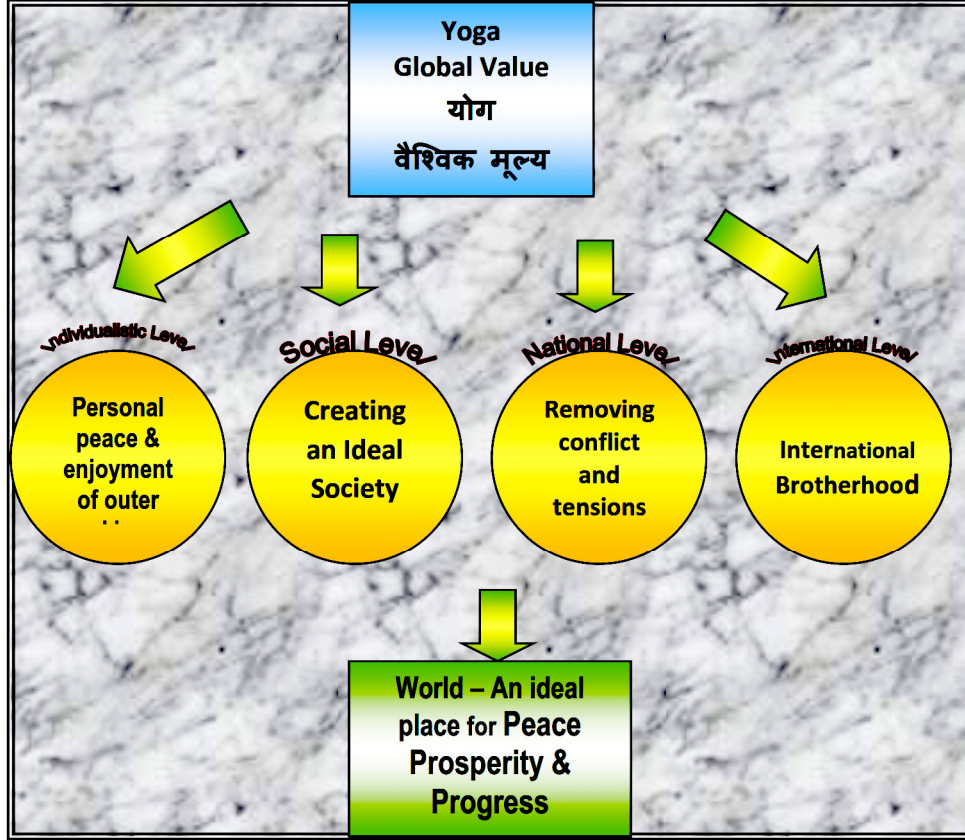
Yoga
Global Value
योग
वैश्विक मूल्य

Individualistic Level
Personal peace & enjoyment of outer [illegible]

Social Level
Creating an Ideal Society

National Level
Removing conflict and tensions

International Level
International Brotherhood

World – An ideal place for Peace Prosperity & Progress